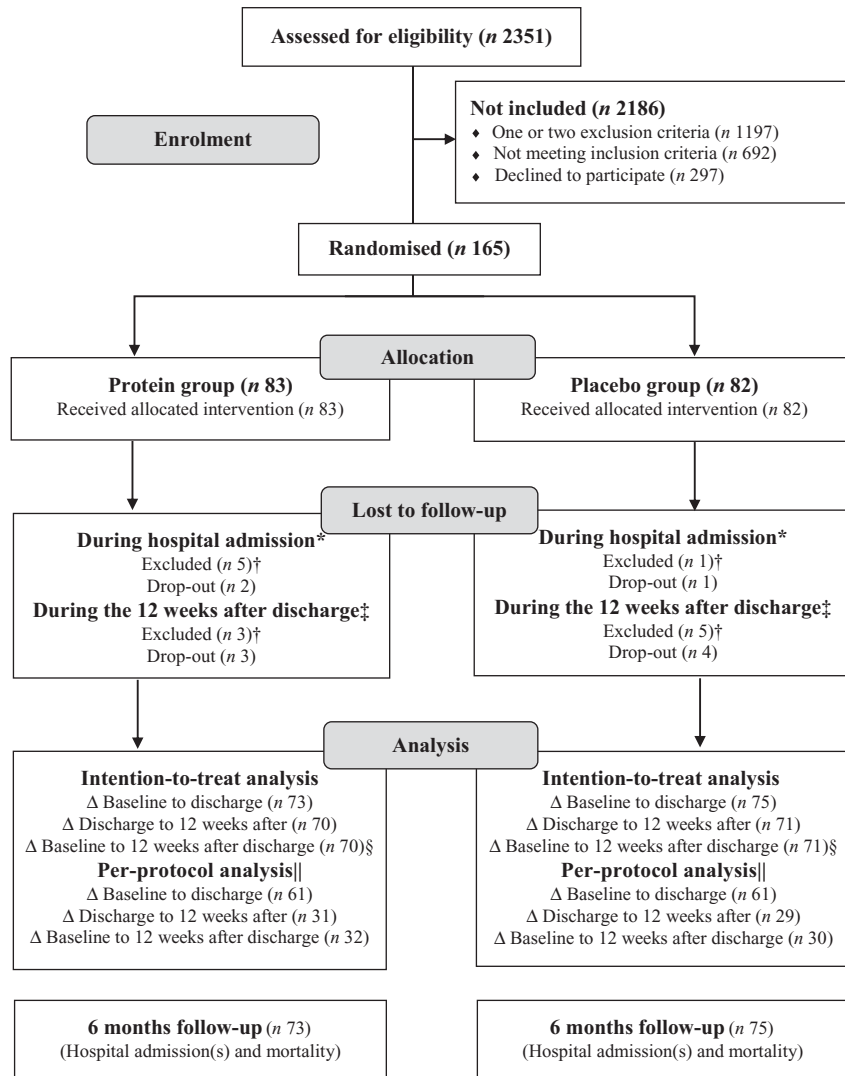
Assessed for eligibility (*n* 2351)

Enrolment

Not included (*n* 2186)
♦ One or two exclusion criteria (*n* 1197)
♦ Not meeting inclusion criteria (*n* 692)
♦ Declined to participate (*n* 297)

Randomised (*n* 165)

Allocation

Protein group (*n* 83)
Received allocated intervention (*n* 83)

Placebo group (*n* 82)
Received allocated intervention (*n* 82)

Lost to follow-up

During hospital admission*
Excluded (*n* 5)†
Drop-out (*n* 2)
During the 12 weeks after discharge‡
Excluded (*n* 3)†
Drop-out (*n* 3)

During hospital admission*
Excluded (*n* 1)†
Drop-out (*n* 1)
During the 12 weeks after discharge‡
Excluded (*n* 5)†
Drop-out (*n* 4)

Analysis

Intention-to-treat analysis
$\Delta$ Baseline to discharge (*n* 73)
$\Delta$ Discharge to 12 weeks after (*n* 70)
$\Delta$ Baseline to 12 weeks after discharge (*n* 70)§
Per-protocol analysis||
$\Delta$ Baseline to discharge (*n* 61)
$\Delta$ Discharge to 12 weeks after (*n* 31)
$\Delta$ Baseline to 12 weeks after discharge (*n* 32)

Intention-to-treat analysis
$\Delta$ Baseline to discharge (*n* 75)
$\Delta$ Discharge to 12 weeks after (*n* 71)
$\Delta$ Baseline to 12 weeks after discharge (*n* 71)§
Per-protocol analysis||
$\Delta$ Baseline to discharge (*n* 61)
$\Delta$ Discharge to 12 weeks after (*n* 29)
$\Delta$ Baseline to 12 weeks after discharge (*n* 30)

6 months follow-up (*n* 73)
(Hospital admission(s) and mortality)

6 months follow-up (*n* 75)
(Hospital admission(s) and mortality)